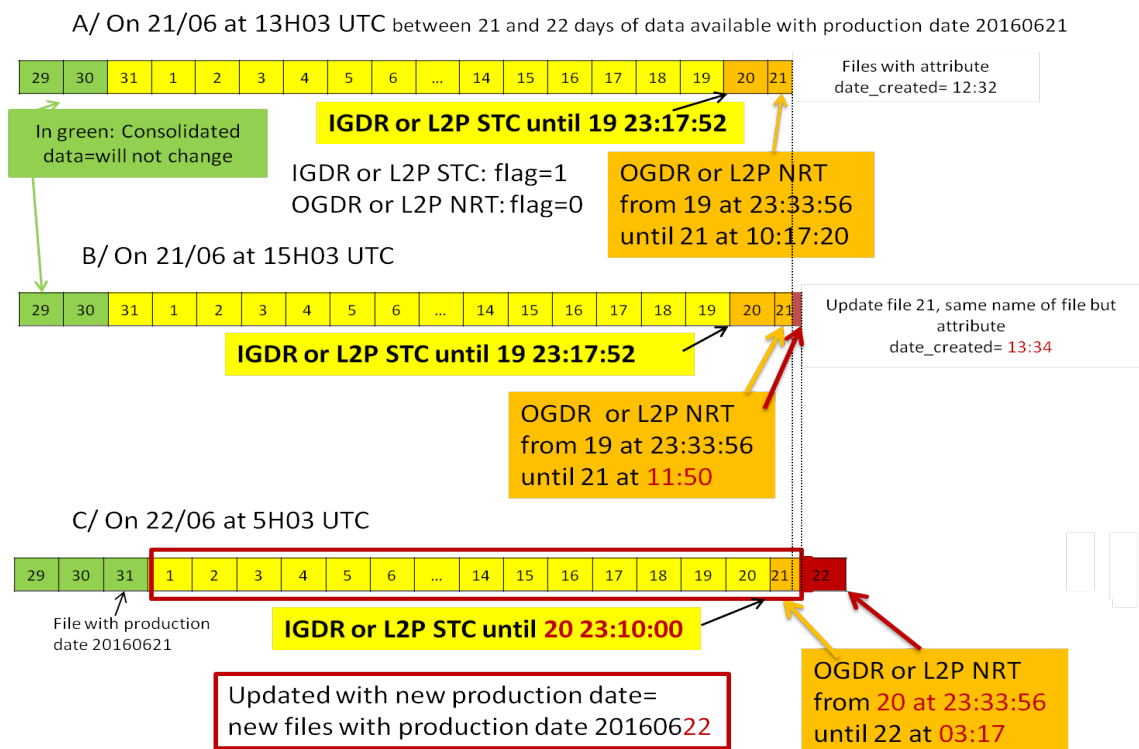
A/ On 21/06 at 13H03 UTC between 21 and 22 days of data available with production date 20160621

| 29 | 30 | 31 | 1 | 2 | 3 | 4 | 5 | 6 | … | 14 | 15 | 16 | 17 | 18 | 19 | 20 | 21 |
|---|---|---|---|---|---|---|---|---|---|---|---|---|---|---|---|---|---|

Files with attribute date_created= 12:32

In green: Consolidated data=will not change

IGDR or L2P STC until 19 23:17:52

IGDR or L2P STC: flag=1
OGDR or L2P NRT: flag=0

OGDR or L2P NRT from 19 at 23:33:56 until 21 at 10:17:20

B/ On 21/06 at 15H03 UTC

| 29 | 30 | 31 | 1 | 2 | 3 | 4 | 5 | 6 | … | 14 | 15 | 16 | 17 | 18 | 19 | 20 | 21 |
|---|---|---|---|---|---|---|---|---|---|---|---|---|---|---|---|---|---|

Update file 21, same name of file but attribute date_created= 13:34

IGDR or L2P STC until 19 23:17:52

OGDR or L2P NRT from 19 at 23:33:56 until 21 at 11:50

C/ On 22/06 at 5H03 UTC

| 29 | 30 | 31 | 1 | 2 | 3 | 4 | 5 | 6 | … | 14 | 15 | 16 | 17 | 18 | 19 | 20 | 21 | 22 |
|---|---|---|---|---|---|---|---|---|---|---|---|---|---|---|---|---|---|---|

File with production date 20160621

IGDR or L2P STC until 20 23:10:00

Updated with new production date= new files with production date 20160622

OGDR or L2P NRT from 20 at 23:33:56 until 22 at 03:17